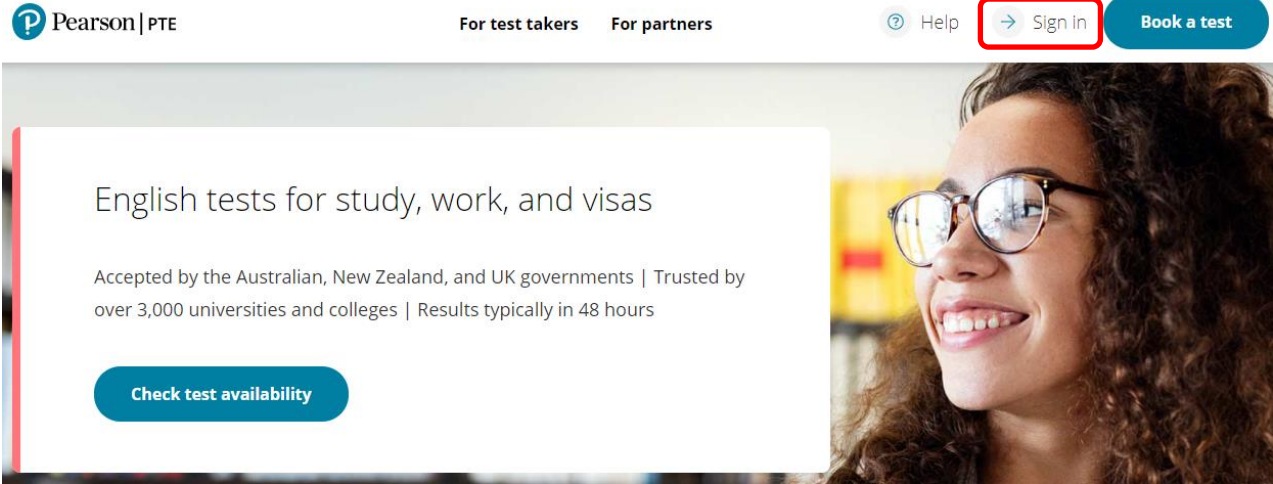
Pearson | PTE

For test takers

For partners

Help

Sign in

Book a test

English tests for study, work, and visas

Accepted by the Australian, New Zealand, and UK governments | Trusted by over 3,000 universities and colleges | Results typically in 48 hours

Check test availability